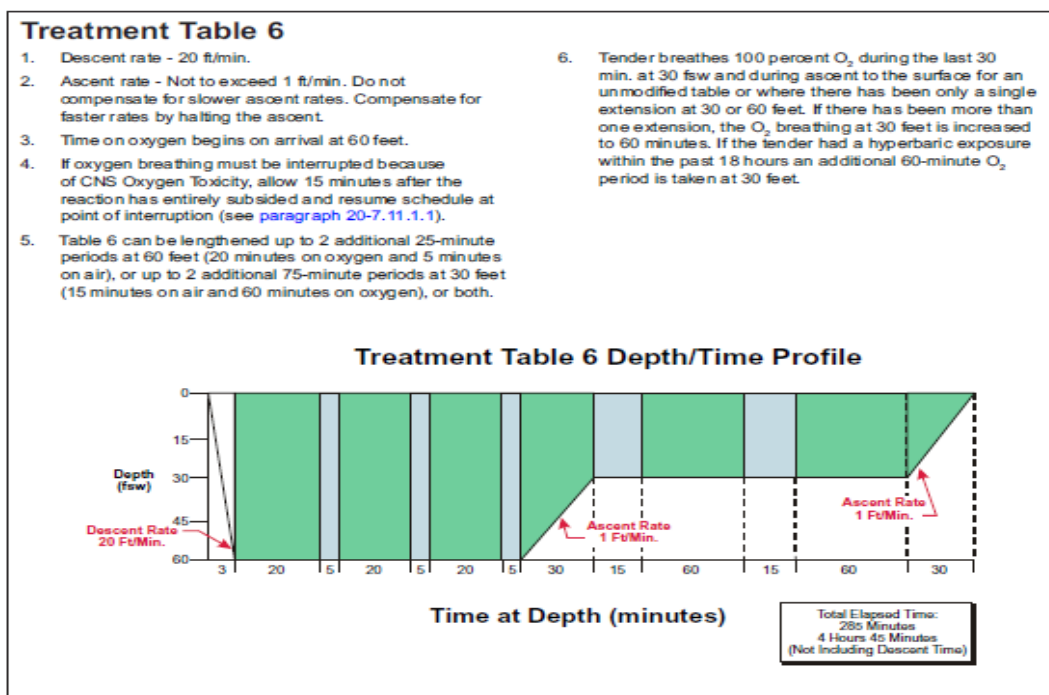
Treatment Table 6

1. Descent rate - 20 ft/min.

2. Ascent rate - Not to exceed 1 ft/min. Do not compensate for slower ascent rates. Compensate for faster rates by halting the ascent.

3. Time on oxygen begins on arrival at 60 feet.

4. If oxygen breathing must be interrupted because of CNS Oxygen Toxicity, allow 15 minutes after the reaction has entirely subsided and resume schedule at point of interruption (see paragraph 20-7.11.1.1).

5. Table 6 can be lengthened up to 2 additional 25-minute periods at 60 feet (20 minutes on oxygen and 5 minutes on air), or up to 2 additional 75-minute periods at 30 feet (15 minutes on air and 60 minutes on oxygen), or both.

6. Tender breathes 100 percent $O_2$ during the last 30 min. at 30 fsw and during ascent to the surface for an unmodified table or where there has been only a single extension at 30 or 60 feet. If there has been more than one extension, the $O_2$ breathing at 30 feet is increased to 60 minutes. If the tender had a hyperbaric exposure within the past 18 hours an additional 60-minute $O_2$ period is taken at 30 feet.

Treatment Table 6 Depth/Time Profile

0
15
30
45
60

Depth (fsw)

Descent Rate 20 Ft/Min.

Ascent Rate 1 Ft/Min.

Ascent Rate 1 Ft/Min.

3 | 20 | 5 | 20 | 5 | 20 | 5 | 30 | 15 | 60 | 15 | 60 | 30

Time at Depth (minutes)

Total Elapsed Time:
285 Minutes
4 Hours 45 Minutes
(Not Including Descent Time)